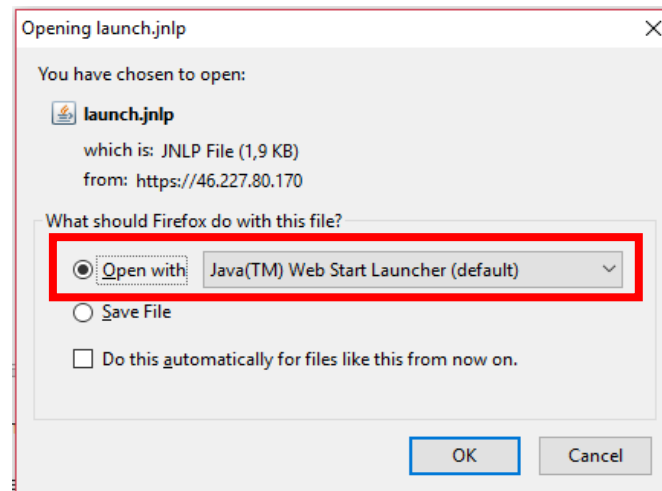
Opening launch.jnlp

You have chosen to open:

launch.jnlp

which is: JNLP File (1,9 KB)
from: https://46.227.80.170

What should Firefox do with this file?

Open with Java(TM) Web Start Launcher (default)

Save File

Do this automatically for files like this from now on.

OK Cancel